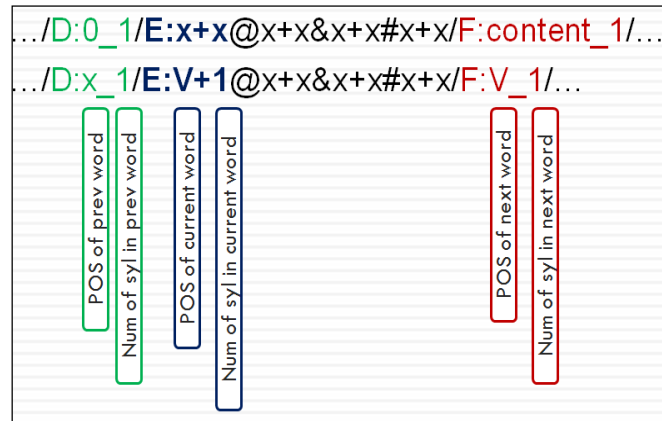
…/D:0_1/E:x+x@x+x&x+x#x+x/F:content_1/…

…/D:x_1/E:V+1@x+x&x+x#x+x/F:V_1/…

POS of prev word

Num of syl in prev word

POS of current word

Num of syl in current word

POS of next word

Num of syl in next word